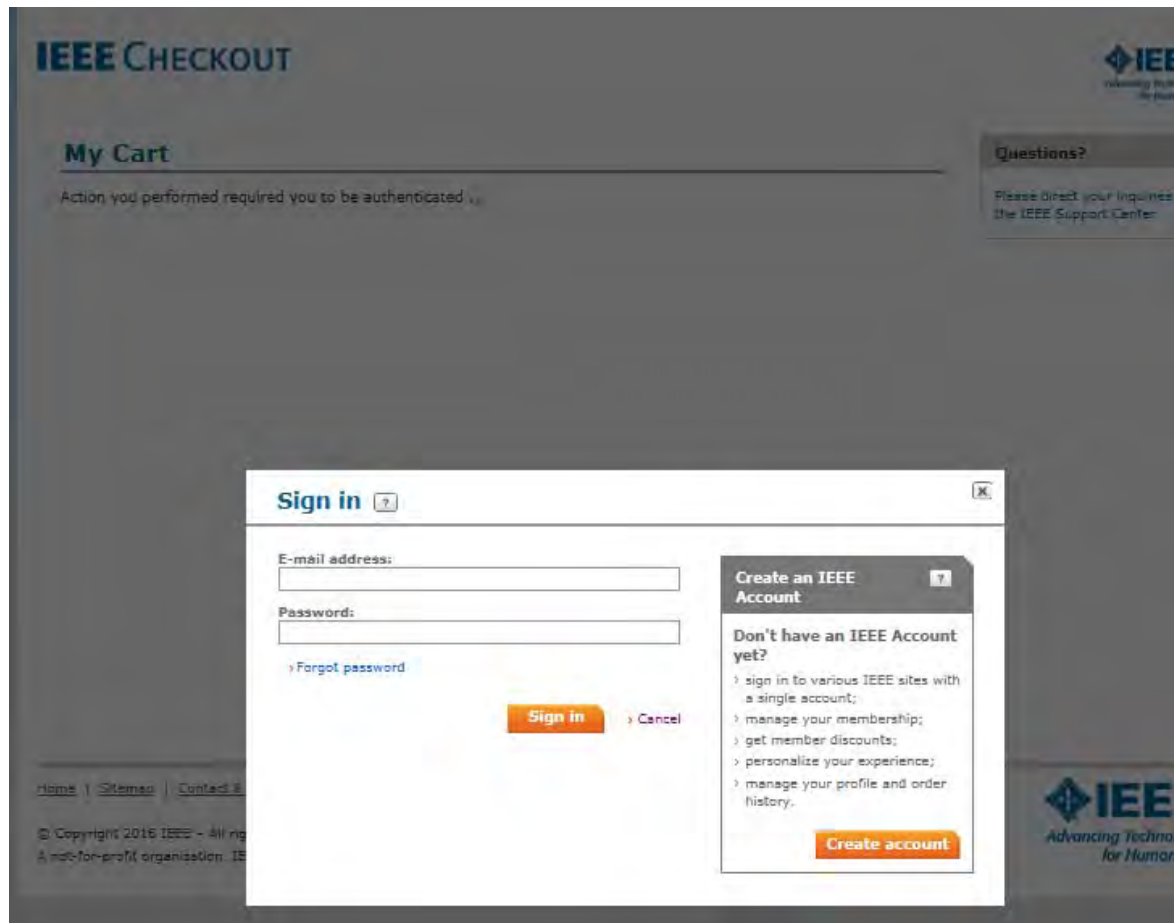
IEEE CHECKOUT

IEE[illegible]

My Cart

Action you performed required you to be authenticated ...

Questions?

Please direct your inquiries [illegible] the IEEE Support Center

Sign in ?

×

E-mail address:

Password:

› Forgot password

Sign in

› Cancel

Create an IEEE Account ?

Don't have an IEEE Account yet?

› sign in to various IEEE sites with a single account;

› manage your membership;

› get member discounts;

› personalize your experience;

› manage your profile and order history.

Create account

Home | Sitemap | Contact & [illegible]

© Copyright 2016 IEEE – All rig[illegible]

A not-for-profit organization. IE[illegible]

IEE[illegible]

Advancing Techno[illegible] for Human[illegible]